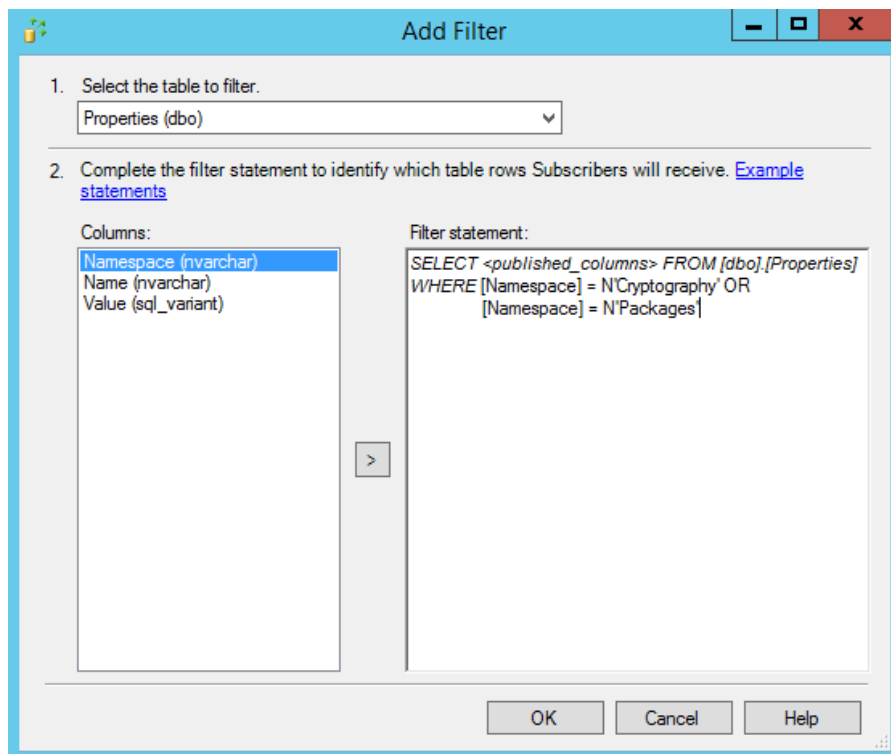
Add Filter

1. Select the table to filter.

Properties (dbo)

2. Complete the filter statement to identify which table rows Subscribers will receive. Example statements

Columns:

Namespace (nvarchar)
Name (nvarchar)
Value (sql_variant)

>

Filter statement:

SELECT <published_columns> FROM [dbo].[Properties]
WHERE [Namespace] = N'Cryptography' OR
[Namespace] = N'Packages'

OK

Cancel

Help